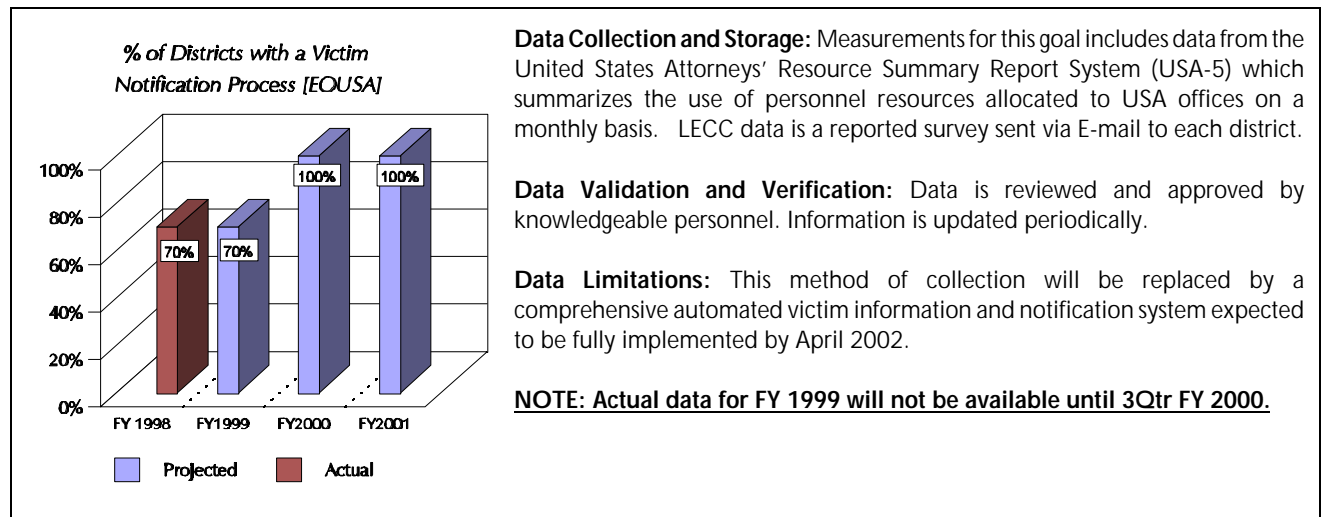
% of Districts with a Victim Notification Process [EOUSA]

100%
80%
60%
40%
20%
0%

70%
70%
100%
100%

FY 1998 FY1999 FY2000 FY2001

Projected Actual

**Data Collection and Storage:** Measurements for this goal includes data from the United States Attorneys' Resource Summary Report System (USA-5) which summarizes the use of personnel resources allocated to USA offices on a monthly basis. LECC data is a reported survey sent via E-mail to each district.

**Data Validation and Verification:** Data is reviewed and approved by knowledgeable personnel. Information is updated periodically.

**Data Limitations:** This method of collection will be replaced by a comprehensive automated victim information and notification system expected to be fully implemented by April 2002.

**NOTE: Actual data for FY 1999 will not be available until 3Qtr FY 2000.**